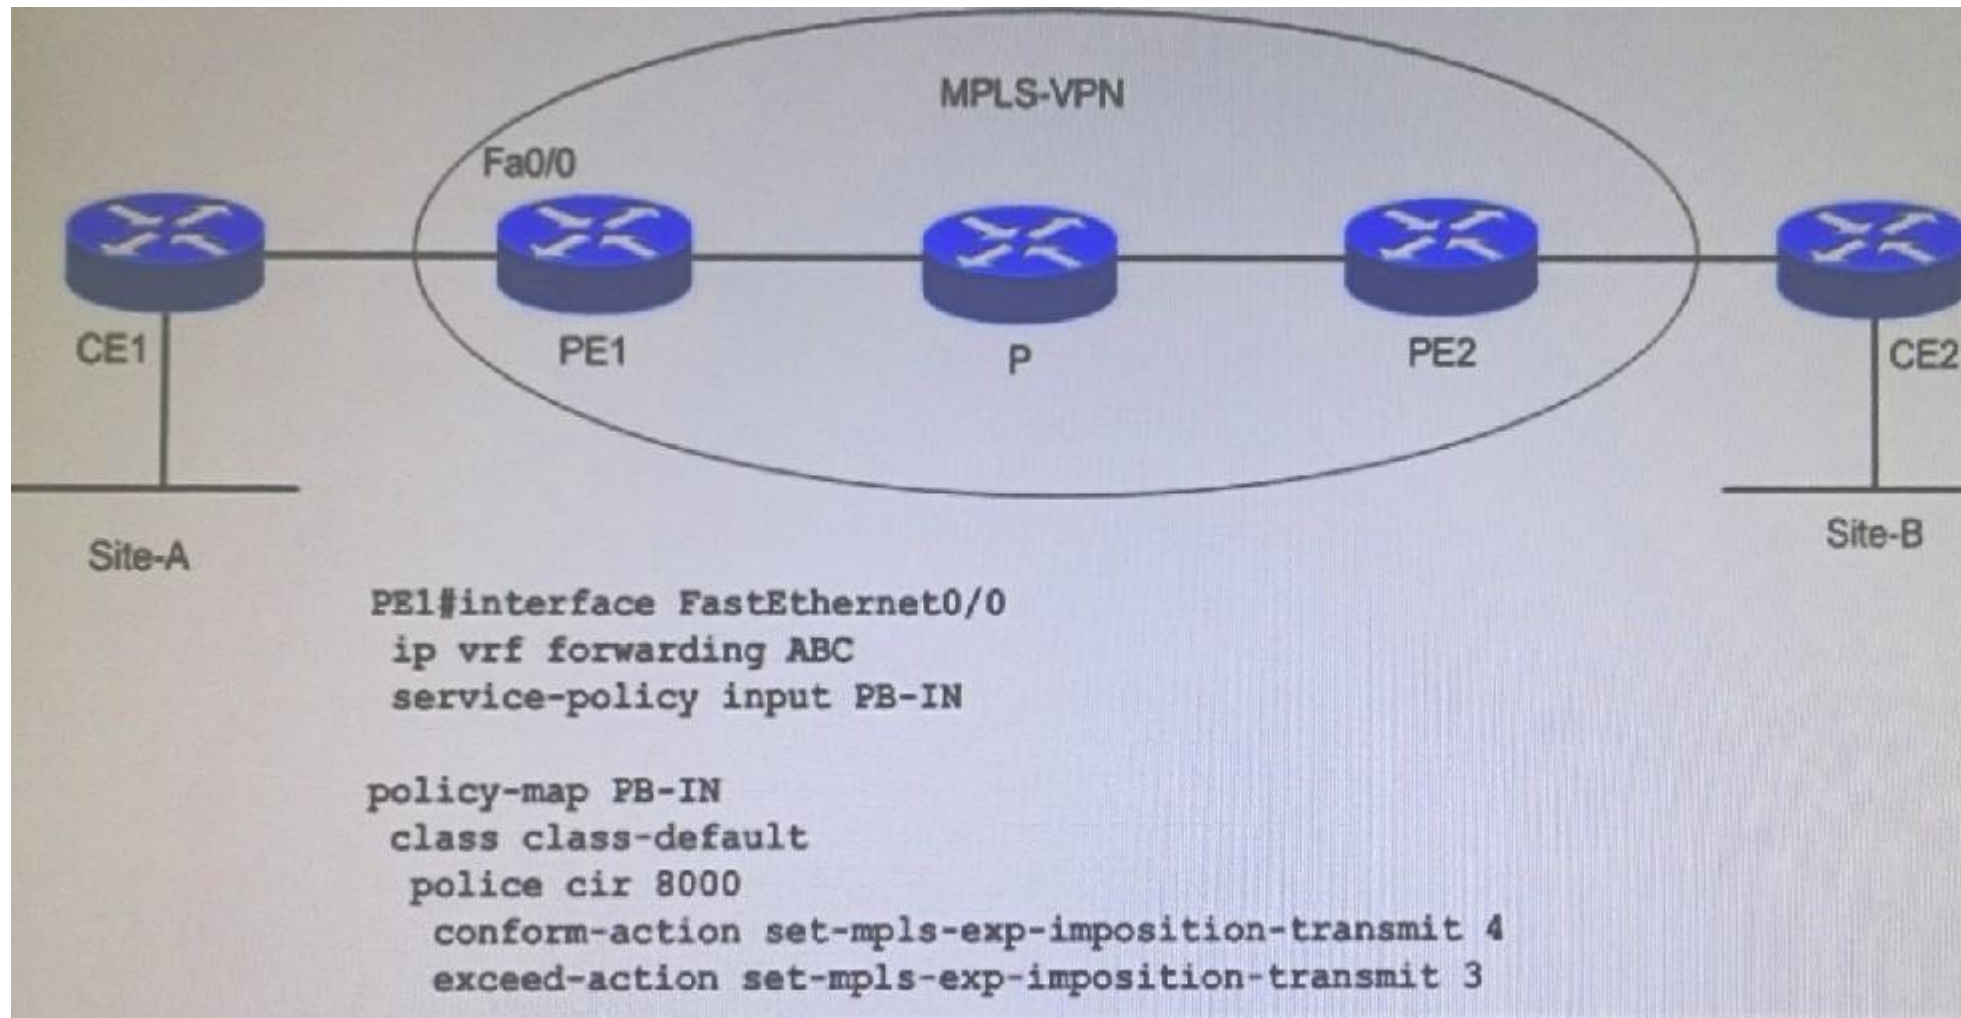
MPLS-VPN

Fa0/0

CE1

PE1

P

PE2

CE2

Site-A

Site-B

PE1#interface FastEthernet0/0
 ip vrf forwarding ABC
 service-policy input PB-IN

policy-map PB-IN
 class class-default
  police cir 8000
   conform-action set-mpls-exp-imposition-transmit 4
   exceed-action set-mpls-exp-imposition-transmit 3